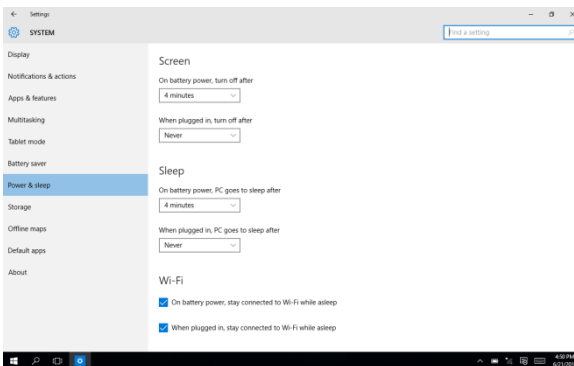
← Settings

SYSTEM

Find a setting

Display

Notifications & actions

Apps & features

Multitasking

Tablet mode

Battery saver

Power & sleep

Storage

Offline maps

Default apps

About

Screen

On battery power, turn off after

4 minutes

When plugged in, turn off after

Never

Sleep

On battery power, PC goes to sleep after

4 minutes

When plugged in, PC goes to sleep after

Never

Wi-Fi

On battery power, stay connected to Wi-Fi while asleep

When plugged in, stay connected to Wi-Fi while asleep

4:50 PM
6/21/20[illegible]